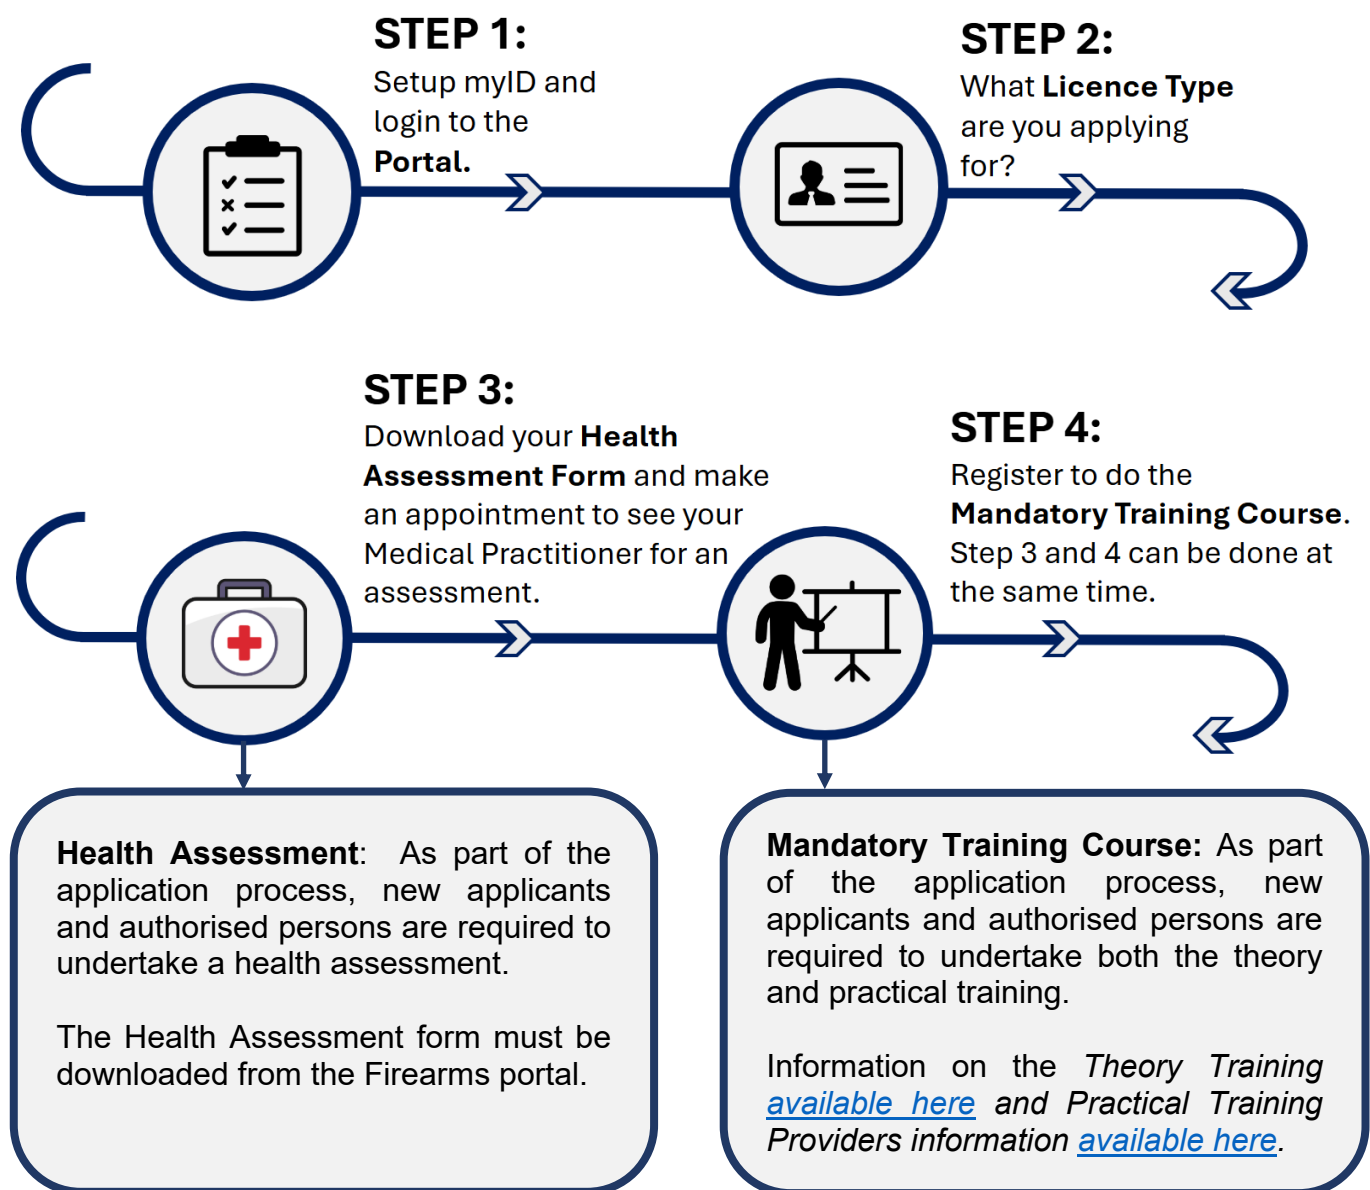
STEP 1:
Setup myID and login to the Portal.

STEP 2:
What Licence Type are you applying for?

STEP 3:
Download your Health Assessment Form and make an appointment to see your Medical Practitioner for an assessment.

STEP 4:
Register to do the Mandatory Training Course. Step 3 and 4 can be done at the same time.

Health Assessment: As part of the application process, new applicants and authorised persons are required to undertake a health assessment.

The Health Assessment form must be downloaded from the Firearms portal.

Mandatory Training Course: As part of the application process, new applicants and authorised persons are required to undertake both the theory and practical training.

Information on the Theory Training available here and Practical Training Providers information available here.